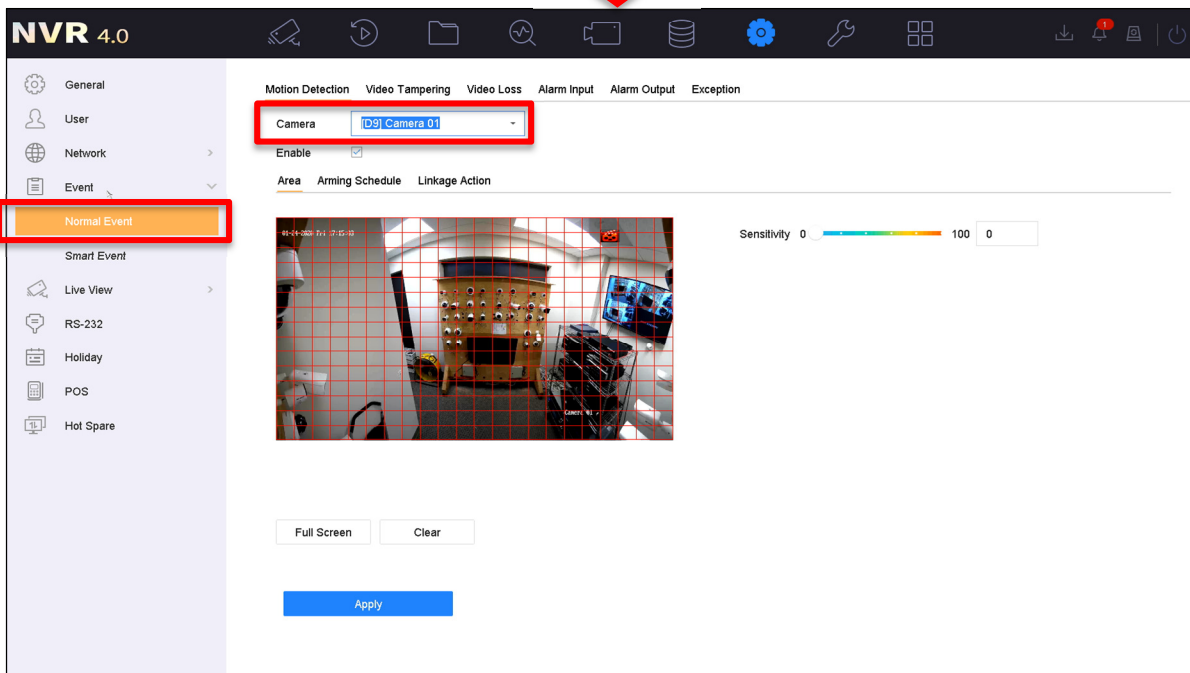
NVR 4.0

1

General
User
Network
Event
Normal Event
Smart Event
Live View
RS-232
Holiday
POS
Hot Spare

Motion Detection Video Tampering Video Loss Alarm Input Alarm Output Exception

Camera [D9] Camera 01
Enable

Area Arming Schedule Linkage Action

01-24-2020 Fri 17:15:33
Camera 01

Sensitivity 0 100 0

Full Screen Clear

Apply